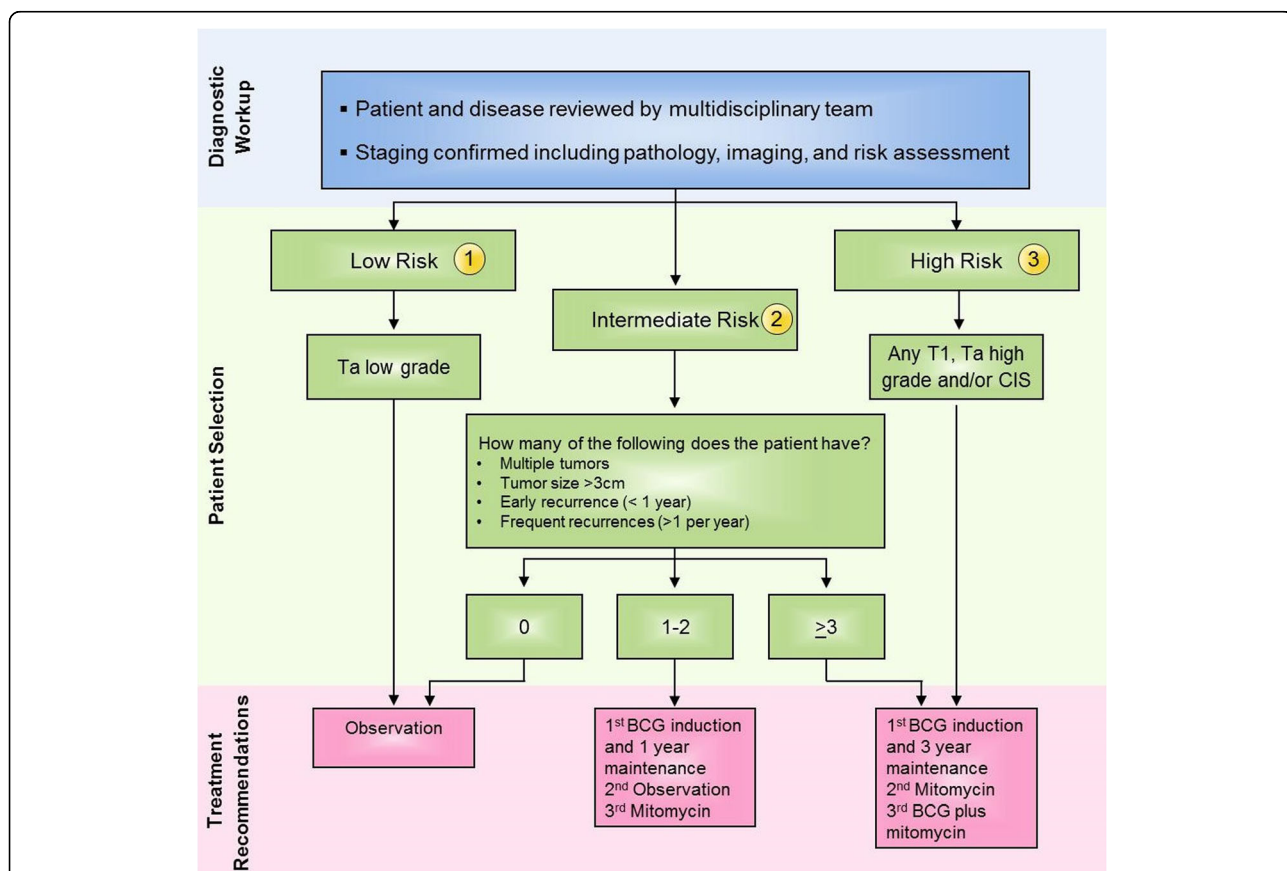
Diagnostic Workup

▪ Patient and disease reviewed by multidisciplinary team

▪ Staging confirmed including pathology, imaging, and risk assessment

Patient Selection

Low Risk 1

Intermediate Risk 2

High Risk 3

Ta low grade

Any T1, Ta high grade and/or CIS

How many of the following does the patient have?
• Multiple tumors
• Tumor size >3cm
• Early recurrence (< 1 year)
• Frequent recurrences (>1 per year)

0

1-2

$\geq 3$

Treatment Recommendations

Observation

1$^{st}$ BCG induction and 1 year maintenance
2$^{nd}$ Observation
3$^{rd}$ Mitomycin

1$^{st}$ BCG induction and 3 year maintenance
2$^{nd}$ Mitomycin
3$^{rd}$ BCG plus mitomycin